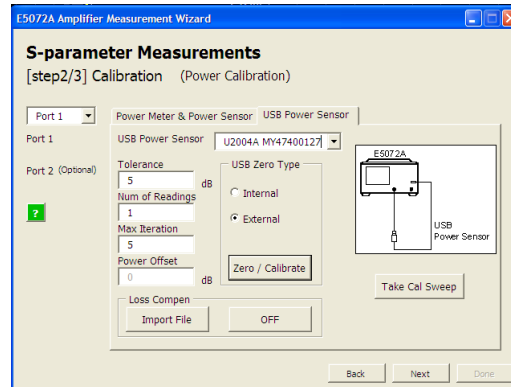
E5072A Amplifier Measurement Wizard

S-parameter Measurements
[step2/3] Calibration (Power Calibration)

Port 1
Port 1
Port 2 (Optional)
?

Power Meter & Power Sensor
USB Power Sensor

USB Power Sensor U2004A MY47400127
Tolerance
5 dB
Num of Readings
1
Max Iteration
5
Power Offset
0 dB

USB Zero Type
Internal
External
Zero / Calibrate

E5072A
USB Power Sensor

Take Cal Sweep

Loss Compen
Import File
OFF

Back
Next
Done